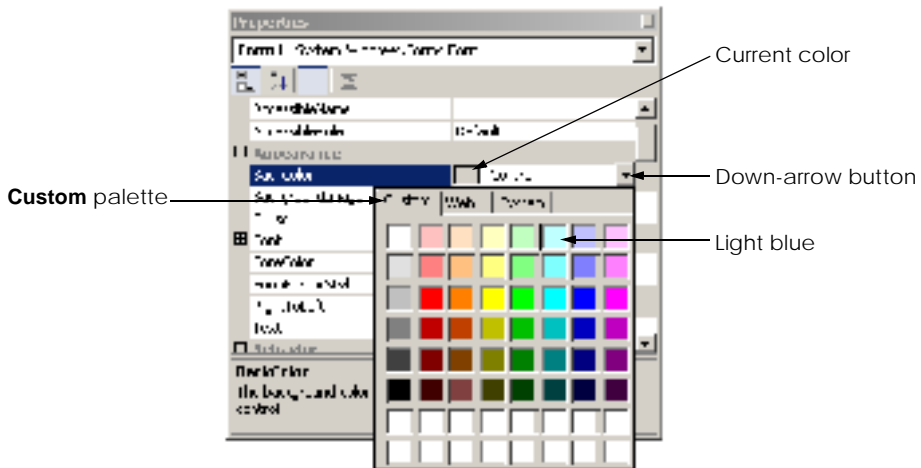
Properties

Form1 System.Windows.Forms.Form

AccessibleName

AccessibleRole Default

Appearance

BackColor Control

Custom Web System

Font

ForeColor

BackColor

The background color of the control

Current color

Down-arrow button

**Custom** palette

Light blue